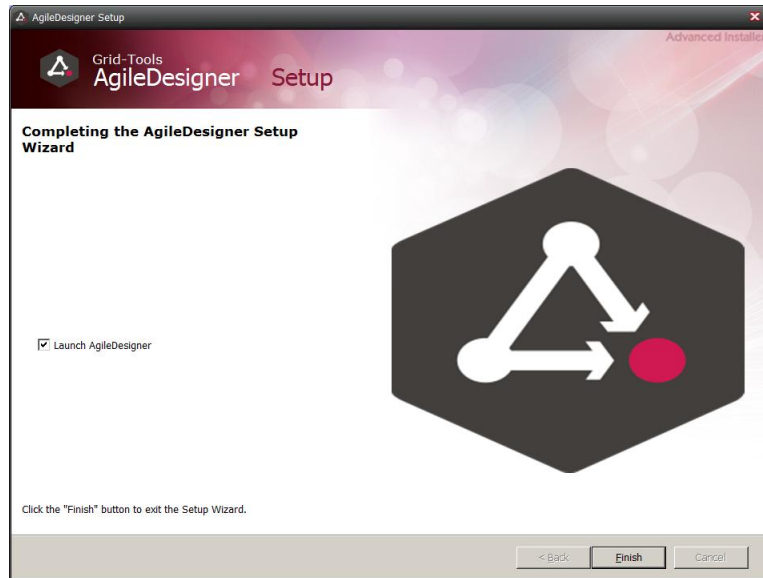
AgileDesigner Setup

Advanced Installe

Grid-Tools
AgileDesigner Setup

Completing the AgileDesigner Setup Wizard

Launch AgileDesigner

Click the "Finish" button to exit the Setup Wizard.

< Back Finish Cancel